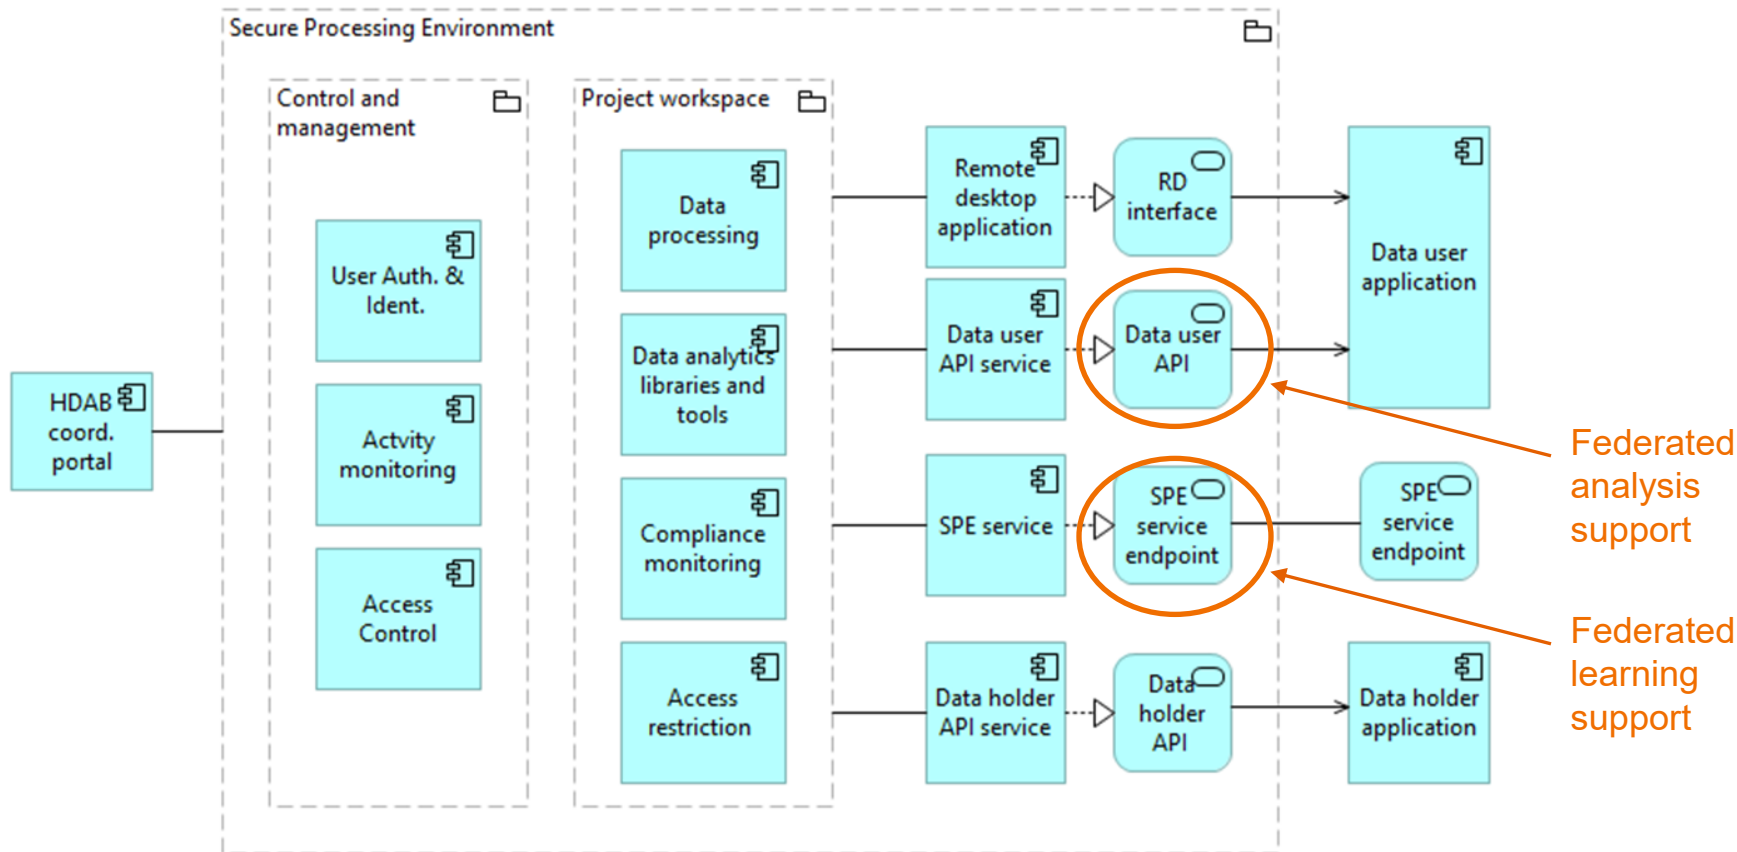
Secure Processing Environment

Control and management

User Auth. & Ident.

Actvity monitoring

Access Control

Project workspace

Data processing

Data analytics libraries and tools

Compliance monitoring

Access restriction

HDAB coord. portal

Remote desktop application

RD interface

Data user API service

Data user API

SPE service

SPE service endpoint

Data holder API service

Data holder API

Data user application

SPE service endpoint

Data holder application

Federated analysis support

Federated learning support